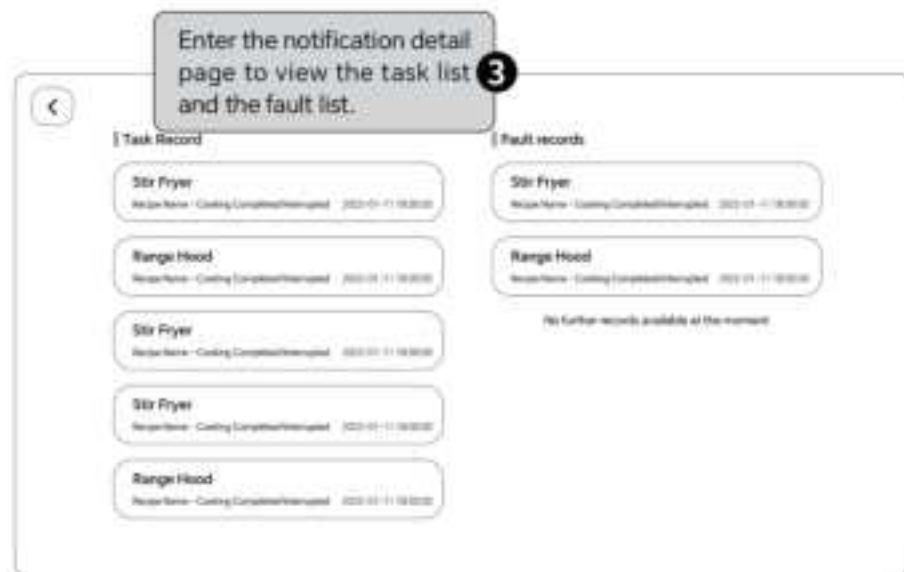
Enter the notification detail page to view the task list and the fault list. ❸

<

Task Record

Stir Fryer
Recipe Name - Cooking Completed/Interrupted 2022-01-11 18:00:00

Range Hood
Recipe Name - Cooking Completed/Interrupted 2022-01-11 18:00:00

Stir Fryer
Recipe Name - Cooking Completed/Interrupted 2022-01-11 18:00:00

Stir Fryer
Recipe Name - Cooking Completed/Interrupted 2022-01-11 18:00:00

Range Hood
Recipe Name - Cooking Completed/Interrupted 2022-01-11 18:00:00

Fault records

Stir Fryer
Recipe Name - Cooking Completed/Interrupted 2022-01-11 18:00:00

Range Hood
Recipe Name - Cooking Completed/Interrupted 2022-01-11 18:00:00

No further records available at the moment